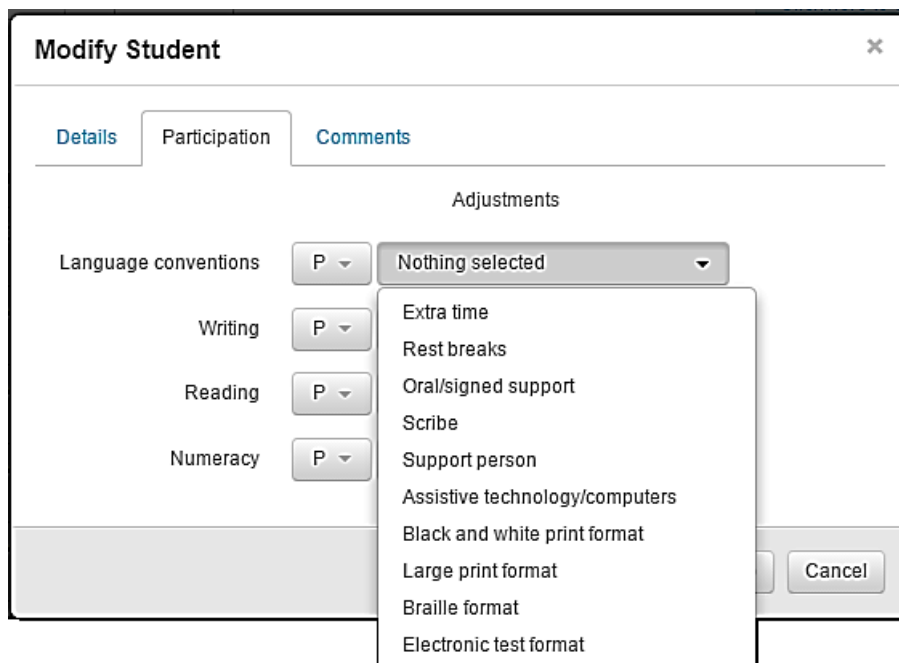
Modify Student

×

Details

Participation

Comments

Adjustments

Language conventions

P

Nothing selected

Writing

P

Reading

P

Numeracy

P

Extra time

Rest breaks

Oral/signed support

Scribe

Support person

Assistive technology/computers

Black and white print format

Large print format

Braille format

Electronic test format

Cancel